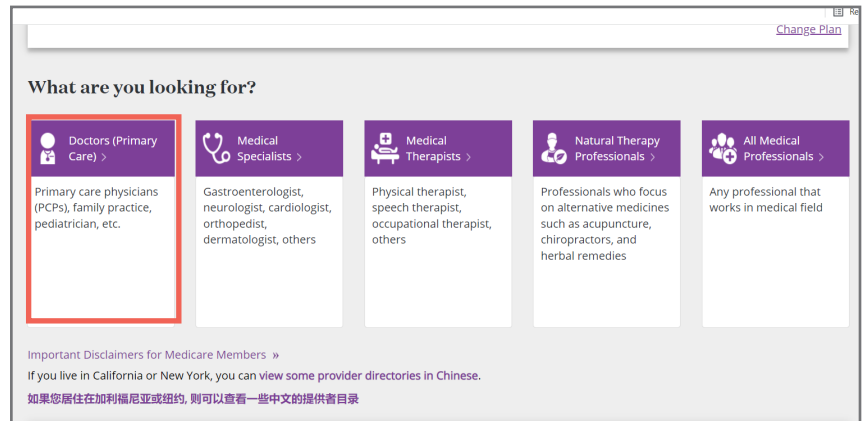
Re

Change Plan

What are you looking for?

Doctors (Primary Care) >

Primary care physicians (PCPs), family practice, pediatrician, etc.

Medical Specialists >

Gastroenterologist, neurologist, cardiologist, orthopedist, dermatologist, others

Medical Therapists >

Physical therapist, speech therapist, occupational therapist, others

Natural Therapy Professionals >

Professionals who focus on alternative medicines such as acupuncture, chiropractors, and herbal remedies

All Medical Professionals >

Any professional that works in medical field

Important Disclaimers for Medicare Members »

If you live in California or New York, you can view some provider directories in Chinese.

如果您居住在加利福尼亚或纽约，则可以查看一些中文的提供者目录